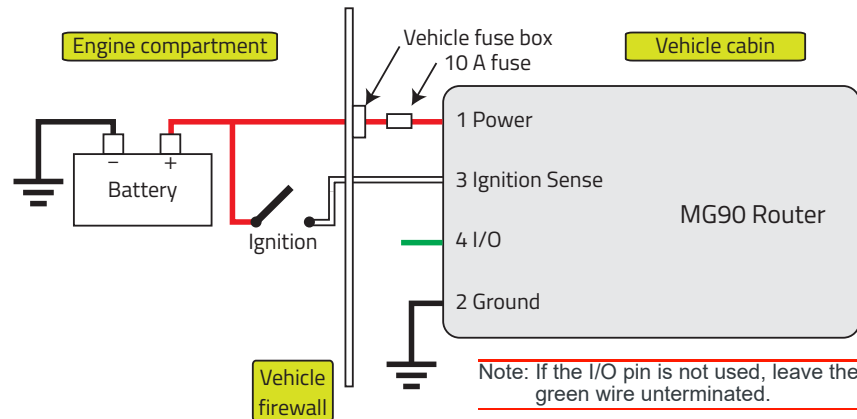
Engine compartment

Vehicle fuse box

10 A fuse

Vehicle cabin

1 Power

−

+

Battery

3 Ignition Sense

MG90 Router

Ignition

4 I/O

2 Ground

Vehicle firewall

Note: If the I/O pin is not used, leave the green wire unterminated.